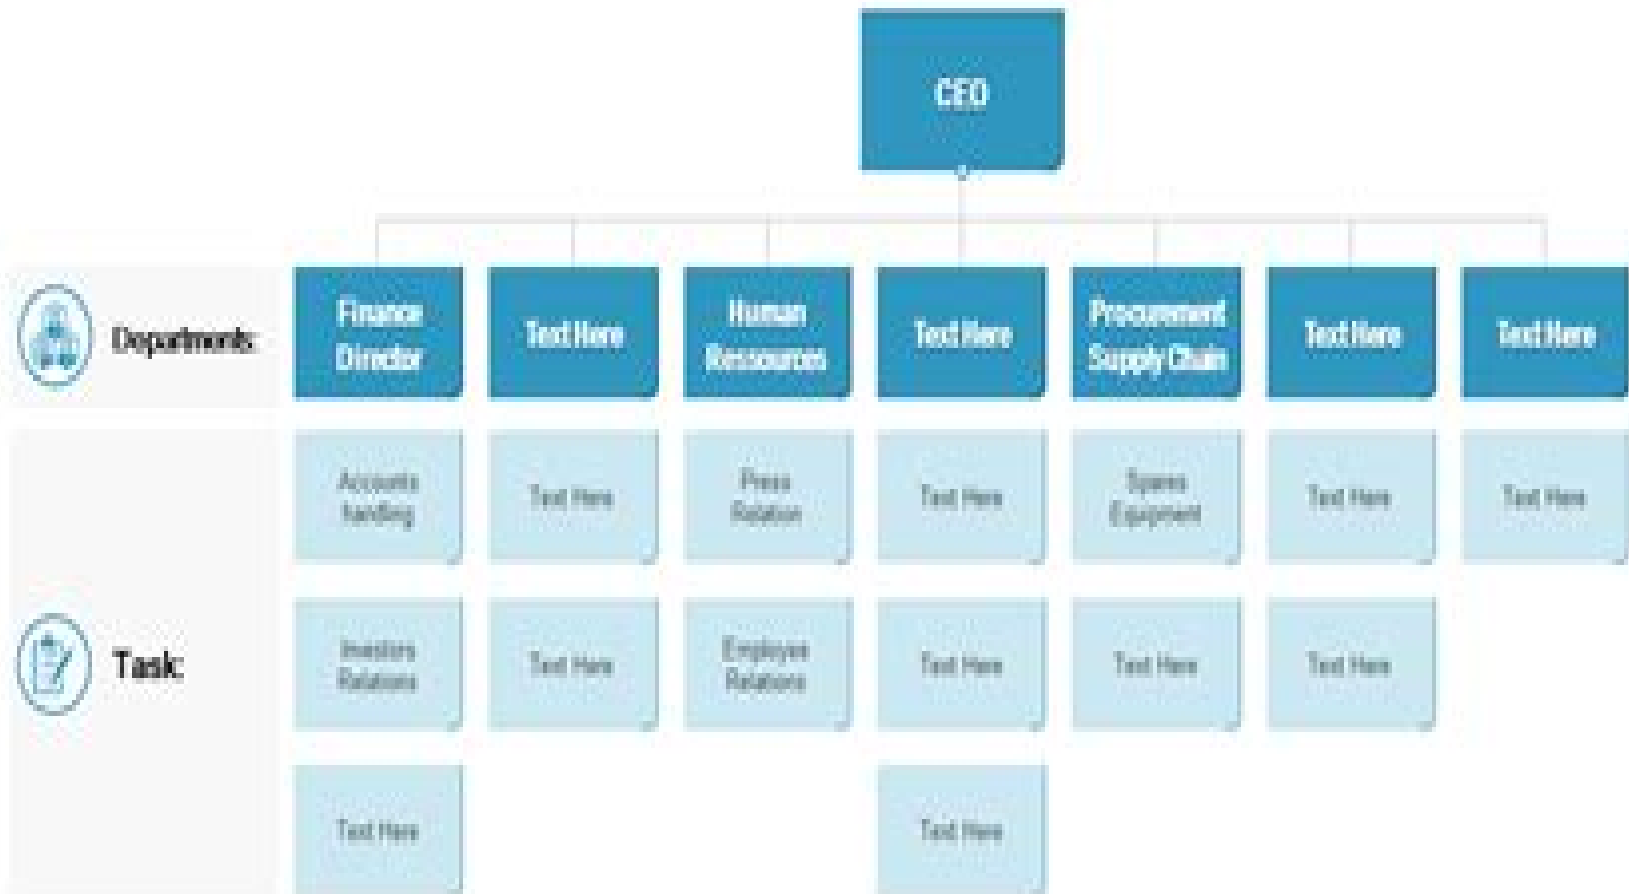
CEO

Departments:

Finance Director

Text Here

Human Ressources

Text Here

Procurement Supply Chain

Text Here

Text Here

Task:

Accounts handing

Text Here

Press Relation

Text Here

Spares Equipment

Text Here

Text Here

Investors Relations

Text Here

Employee Relations

Text Here

Text Here

Text Here

Text Here

Text Here